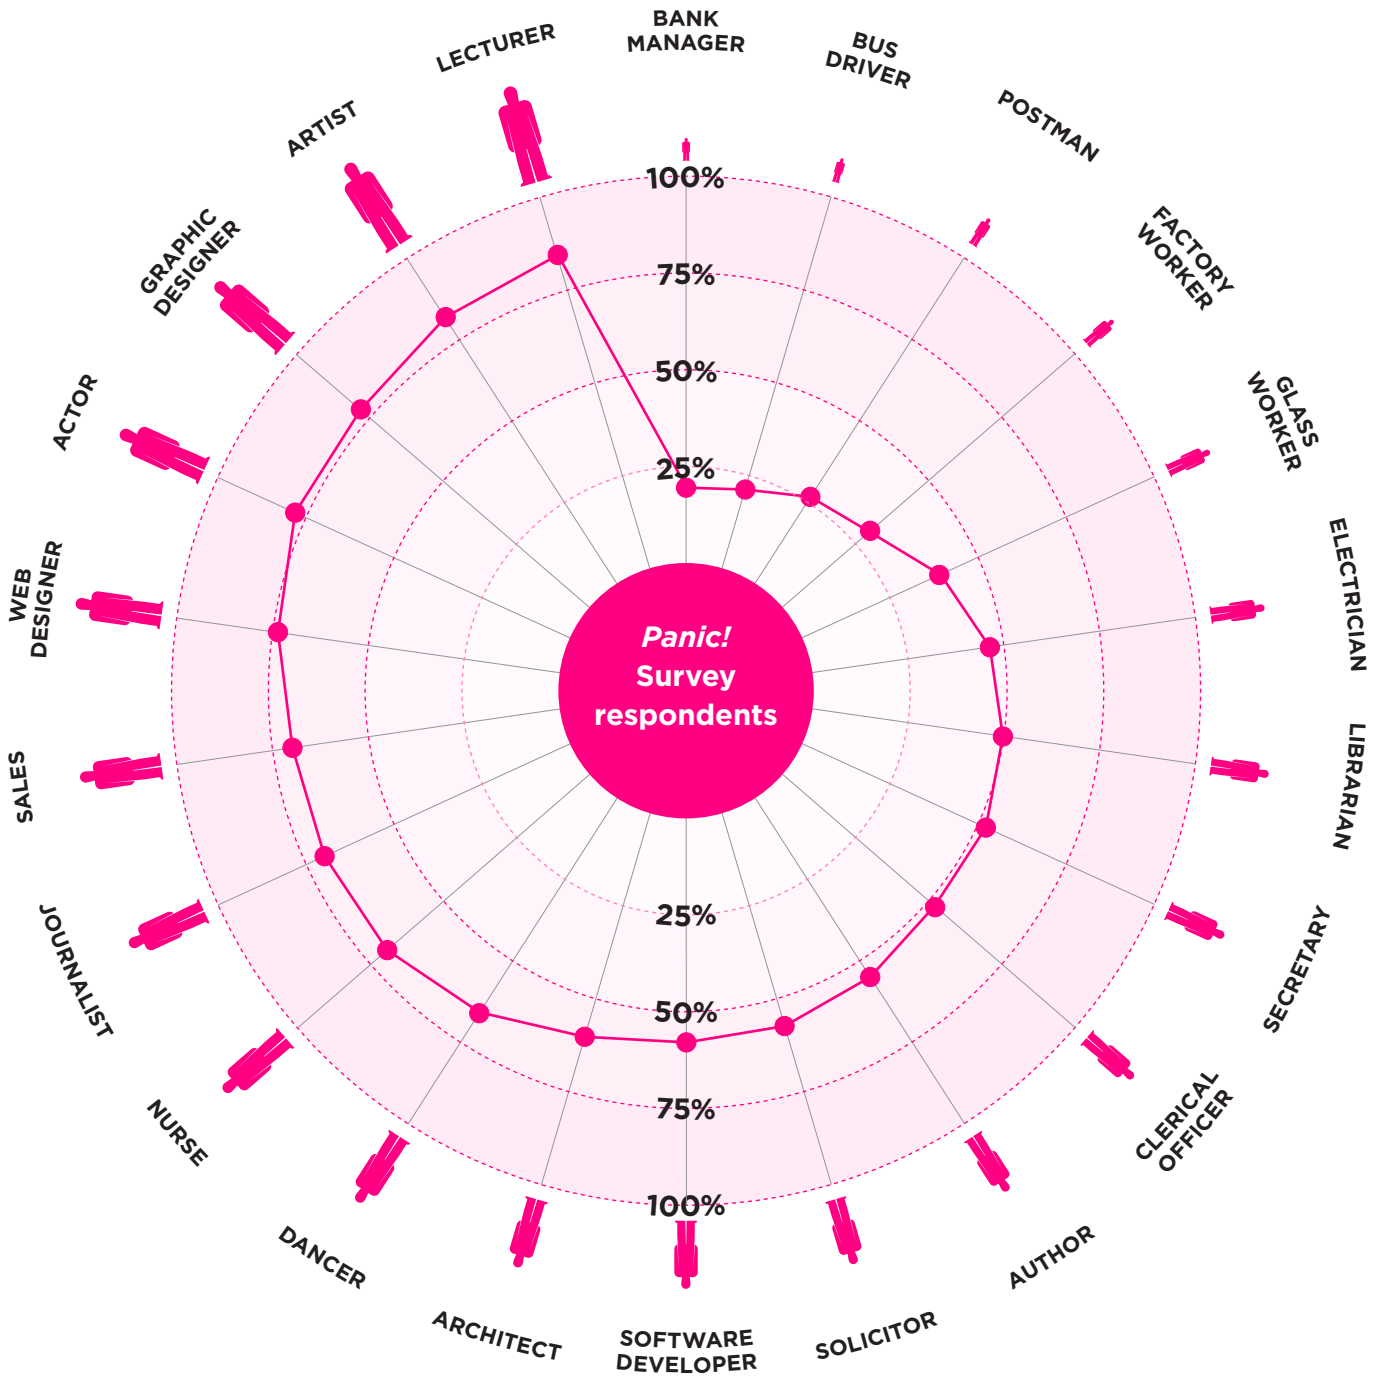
BANK MANAGER
BUS DRIVER
POSTMAN
FACTORY WORKER
GLASS WORKER
ELECTRICIAN
LIBRARIAN
SECRETARY
CLERICAL OFFICER
AUTHOR
SOLICITOR
SOFTWARE DEVELOPER
ARCHITECT
DANCER
NURSE
JOURNALIST
SALES
WEB DESIGNER
ACTOR
GRAPHIC DESIGNER
ARTIST
LECTURER

100%
75%
50%
25%

*Panic!*
Survey respondents

25%
50%
75%
100%